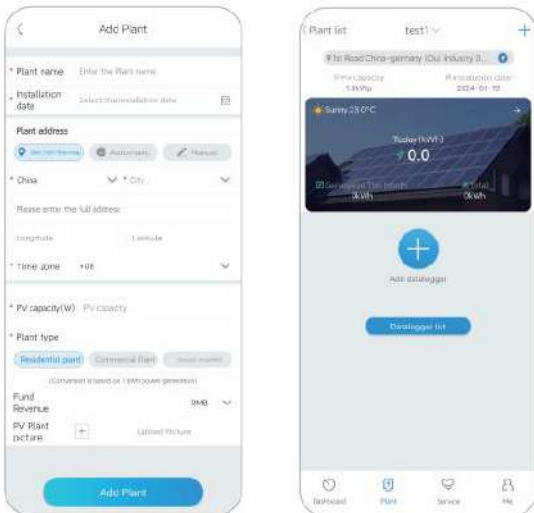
Add Plant

* Plant name Enter the Plant name

* Installation date Select the installation date

Plant address

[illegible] Automatic Manual

* China * City

Please enter the full address

Longitude Latitude

* Time zone +08

* PV capacity(W) PV capacity

* Plant type

Residential plant Commercial Plant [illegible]

(Conversion is based on 1 kWh power generation)

Fund Revenue RMB

PV Plant picture + Upload Picture

Add Plant

Plant list test1

+

1st Road China-germany (Qui) Industry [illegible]

PV capacity 5.8kWp

Installation date 2024-01-12

Sunny 23.0°C

Today (kWh)

0.0

Generation This Month 0kWh

Total 0kWh

Add datalogger

Datalogger list

Dashboard Plant Service Me